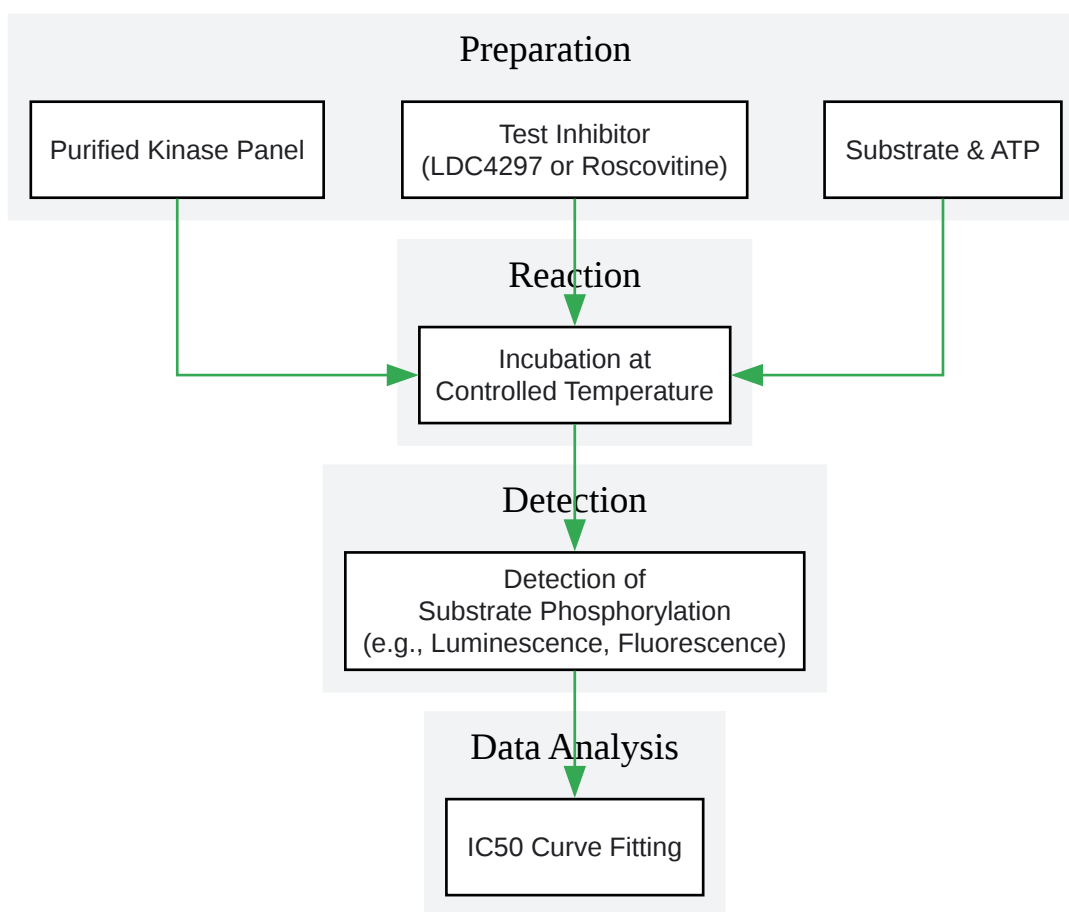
Preparation

Purified Kinase Panel

Test Inhibitor
(LDC4297 or Roscovitine)

Substrate & ATP

Reaction

Incubation at
Controlled Temperature

Detection

Detection of
Substrate Phosphorylation
(e.g., Luminescence, Fluorescence)

Data Analysis

IC50 Curve Fitting